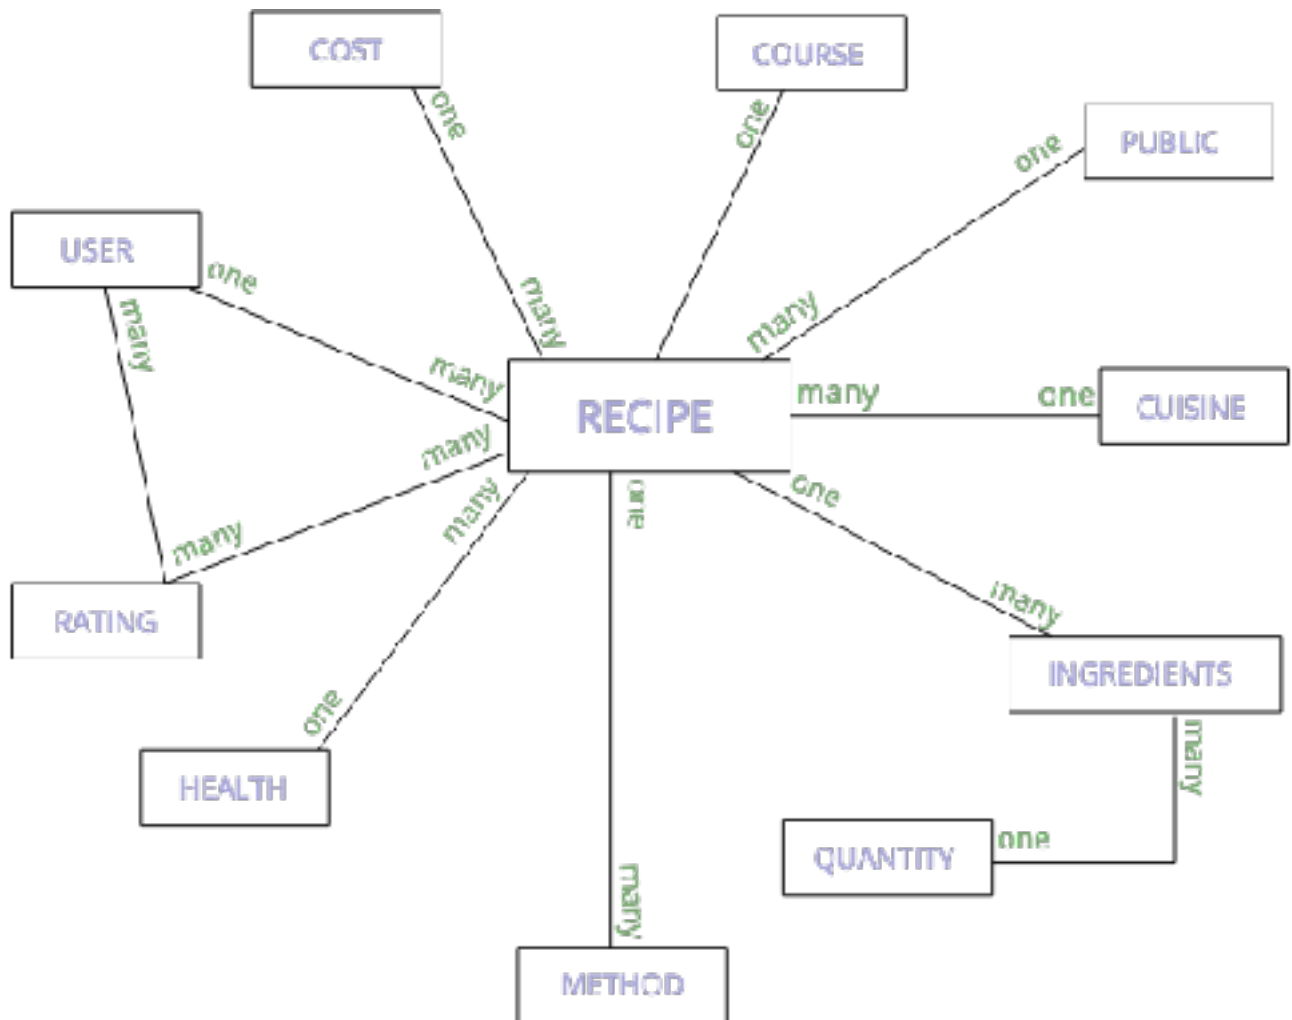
COST

one

many

COURSE

one

PUBLIC

one

many

USER

one

many

many

RECIPE

many

one

CUISINE

many

many

one

one

many

RATING

many

INGREDIENTS

many

one

HEALTH

QUANTITY

one

many

METHOD